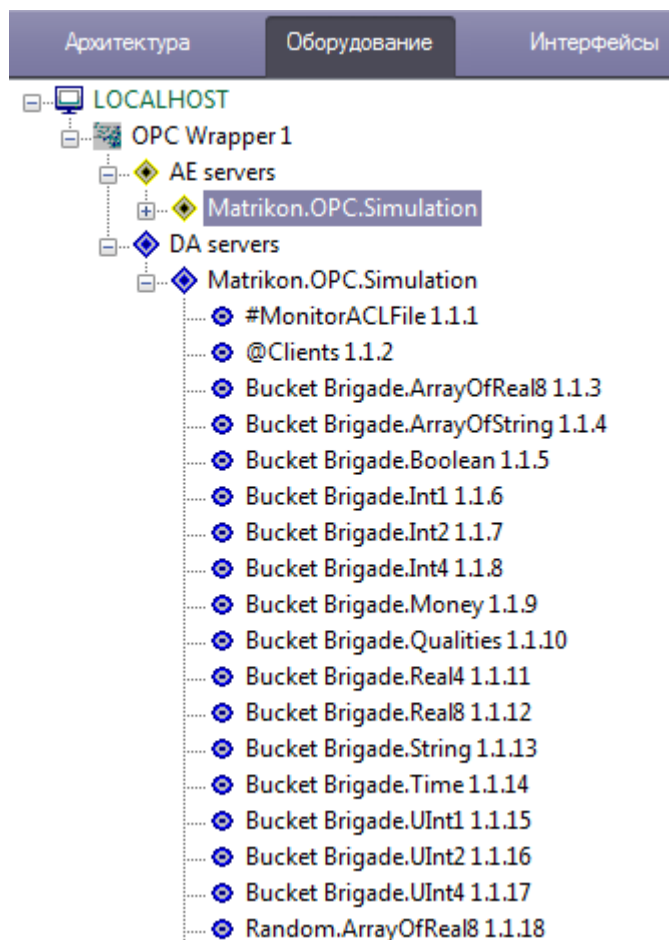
Архитектура | Оборудование | Интерфейсы

LOCALHOST
OPC Wrapper 1
AE servers
Matrikon.OPC.Simulation
DA servers
Matrikon.OPC.Simulation
#MonitorACLFile 1.1.1
@Clients 1.1.2
Bucket Brigade.ArrayOfReal8 1.1.3
Bucket Brigade.ArrayOfString 1.1.4
Bucket Brigade.Boolean 1.1.5
Bucket Brigade.Int1 1.1.6
Bucket Brigade.Int2 1.1.7
Bucket Brigade.Int4 1.1.8
Bucket Brigade.Money 1.1.9
Bucket Brigade.Qualities 1.1.10
Bucket Brigade.Real4 1.1.11
Bucket Brigade.Real8 1.1.12
Bucket Brigade.String 1.1.13
Bucket Brigade.Time 1.1.14
Bucket Brigade.UInt1 1.1.15
Bucket Brigade.UInt2 1.1.16
Bucket Brigade.UInt4 1.1.17
Random.ArrayOfReal8 1.1.18